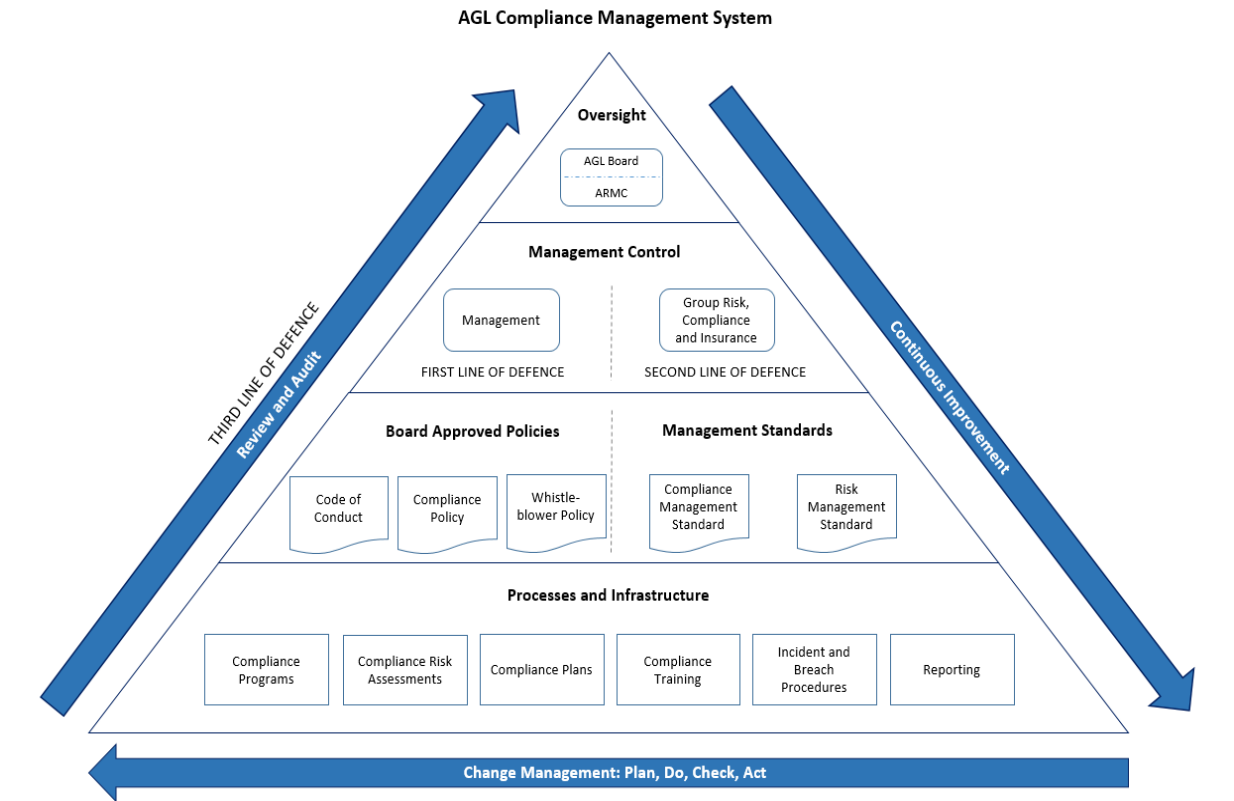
AGL Compliance Management System

THIRD LINE OF DEFENCE

Review and Audit

Oversight

AGL Board

ARMC

Management Control

Management

FIRST LINE OF DEFENCE

Group Risk, Compliance and Insurance

SECOND LINE OF DEFENCE

Board Approved Policies

Code of Conduct

Compliance Policy

Whistleblower Policy

Management Standards

Compliance Management Standard

Risk Management Standard

Processes and Infrastructure

Compliance Programs

Compliance Risk Assessments

Compliance Plans

Compliance Training

Incident and Breach Procedures

Reporting

Continuous Improvement

Change Management: Plan, Do, Check, Act